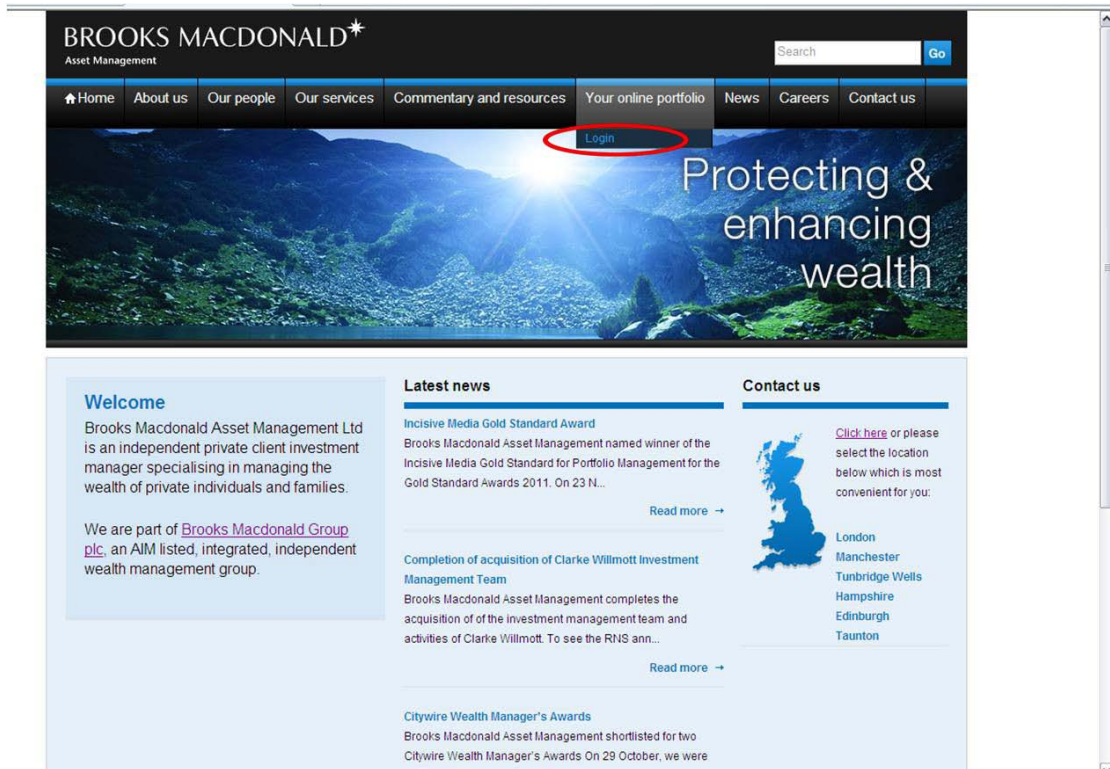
BROOKS MACDONALD
Asset Management

Search Go

Home About us Our people Our services Commentary and resources Your online portfolio News Careers Contact us

Login

Protecting & enhancing wealth

Welcome

Brooks Macdonald Asset Management Ltd is an independent private client investment manager specialising in managing the wealth of private individuals and families.

We are part of Brooks Macdonald Group plc, an AIM listed, integrated, independent wealth management group.

Latest news

Incisive Media Gold Standard Award

Brooks Macdonald Asset Management named winner of the Incisive Media Gold Standard for Portfolio Management for the Gold Standard Awards 2011. On 23 N...

Read more →

Completion of acquisition of Clarke Willmott Investment Management Team

Brooks Macdonald Asset Management completes the acquisition of of the investment management team and activities of Clarke Willmott. To see the RNS ann...

Read more →

Citywire Wealth Manager's Awards

Brooks Macdonald Asset Management shortlisted for two Citywire Wealth Manager's Awards On 29 October, we were

Contact us

Click here or please select the location below which is most convenient for you:

London
Manchester
Tunbridge Wells
Hampshire
Edinburgh
Taunton